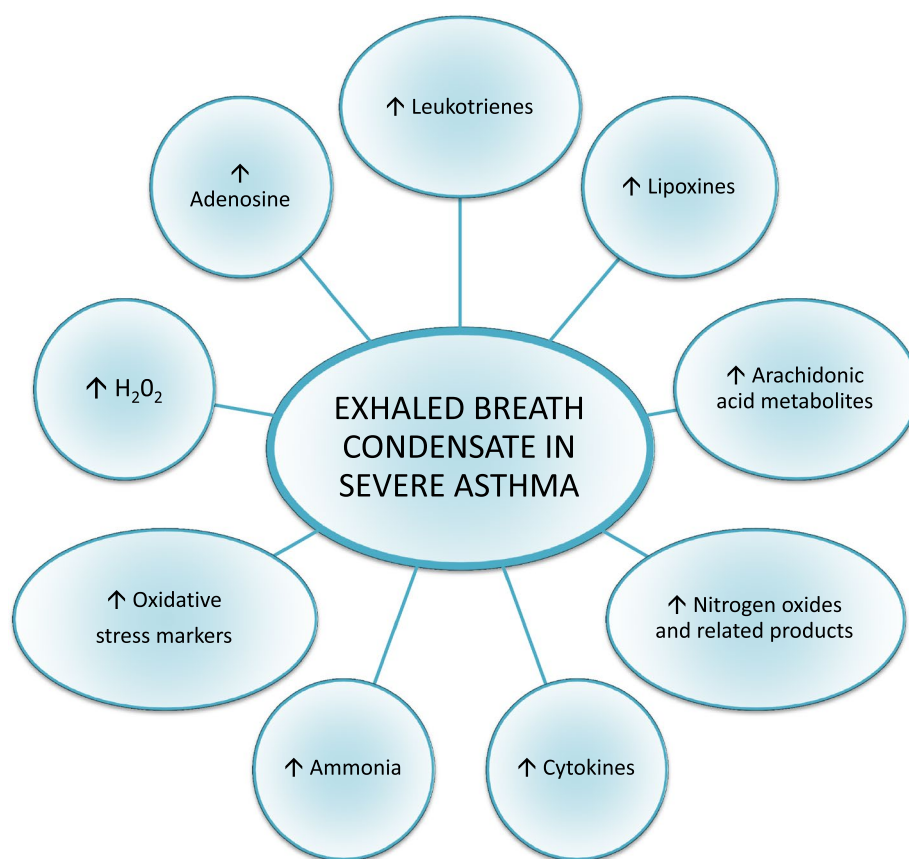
↑ Leukotrienes

↑ Adenosine

↑ Lipoxines

↑ $H_20_2$

EXHALED BREATH CONDENSATE IN SEVERE ASTHMA

↑ Arachidonic acid metabolites

↑ Oxidative stress markers

↑ Nitrogen oxides and related products

↑ Ammonia

↑ Cytokines